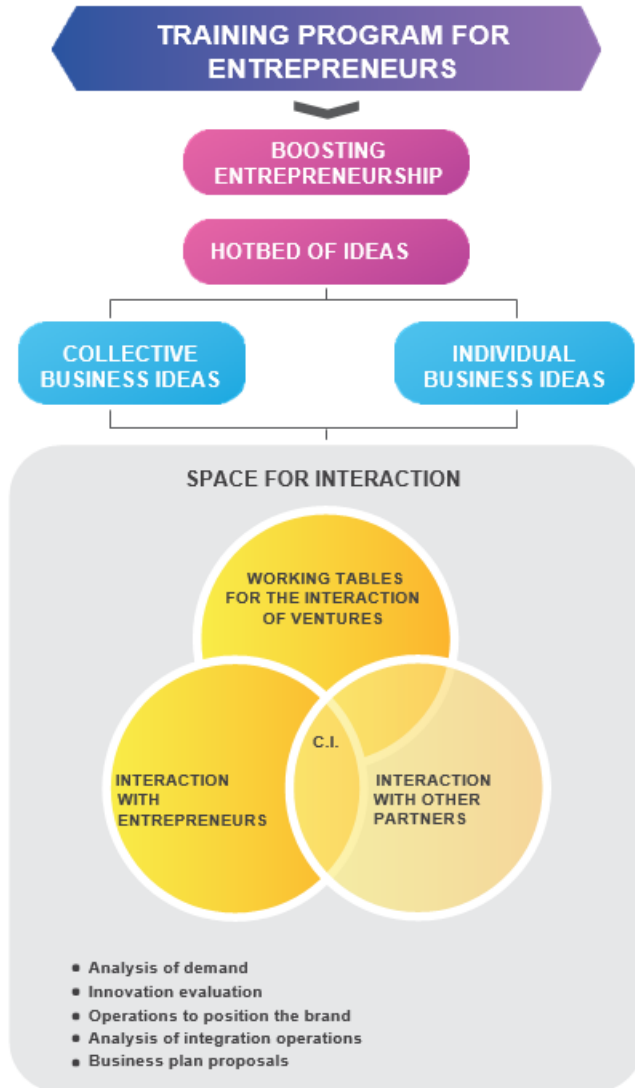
TRAINING PROGRAM FOR ENTREPRENEURS

BOOSTING ENTREPRENEURSHIP

HOTBED OF IDEAS

COLLECTIVE BUSINESS IDEAS

INDIVIDUAL BUSINESS IDEAS

SPACE FOR INTERACTION

WORKING TABLES FOR THE INTERACTION OF VENTURES

C.I.

INTERACTION WITH ENTREPRENEURS

INTERACTION WITH OTHER PARTNERS

- Analysis of demand
- Innovation evaluation
- Operations to position the brand
- Analysis of integration operations
- Business plan proposals